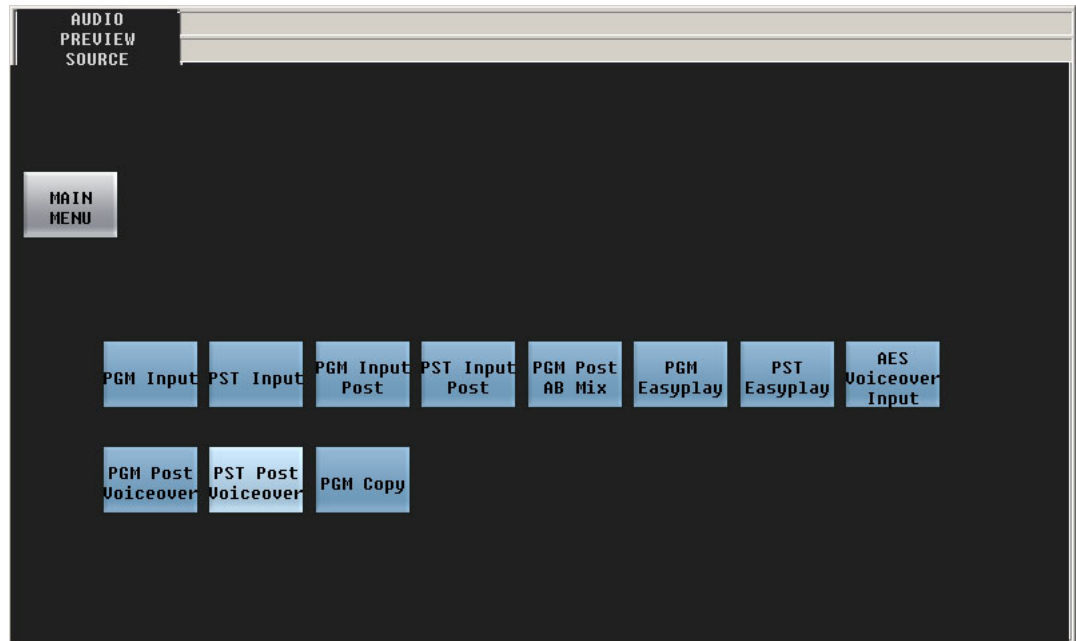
AUDIO PREVIEW SOURCE

MAIN MENU

PGM Input

PST Input

PGM Input Post

PST Input Post

PGM Post AB Mix

PGM Easyplay

PST Easyplay

AES Voiceover Input

PGM Post Voiceover

PST Post Voiceover

PGM Copy